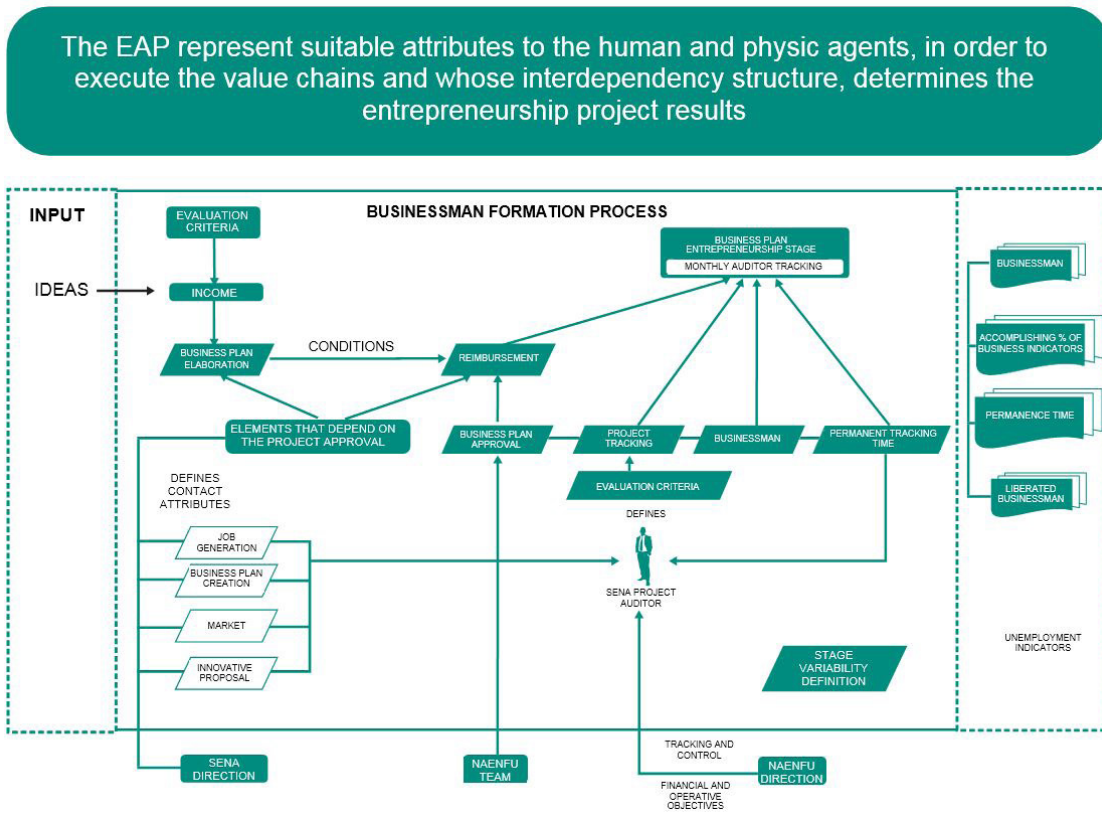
The EAP represent suitable attributes to the human and physic agents, in order to execute the value chains and whose interdependency structure, determines the entrepreneurship project results

INPUT

BUSINESSMAN FORMATION PROCESS

EVALUATION CRITERIA

IDEAS

INCOME

BUSINESS PLAN ENTREPRENEURSHIP STAGE

MONTHLY AUDITOR TRACKING

BUSINESS PLAN ELABORATION

CONDITIONS

REIMBURSEMENT

ELEMENTS THAT DEPEND ON THE PROJECT APPROVAL

BUSINESS PLAN APPROVAL

PROJECT TRACKING

BUSINESSMAN

PERMANENT TRACKING TIME

DEFINES CONTACT ATTRIBUTES

EVALUATION CRITERIA

DEFINES

JOB GENERATION

BUSINESS PLAN CREATION

MARKET

INNOVATIVE PROPOSAL

SENA PROJECT AUDITOR

STAGE VARIABILITY DEFINITION

SENA DIRECTION

NAENFU TEAM

TRACKING AND CONTROL

NAENFU DIRECTION

FINANCIAL AND OPERATIVE OBJECTIVES

BUSINESSMAN

ACCOMPLISHING % OF BUSINESS INDICATORS

PERMANENCE TIME

LIBERATED BUSINESSMAN

UNEMPLOYMENT INDICATORS